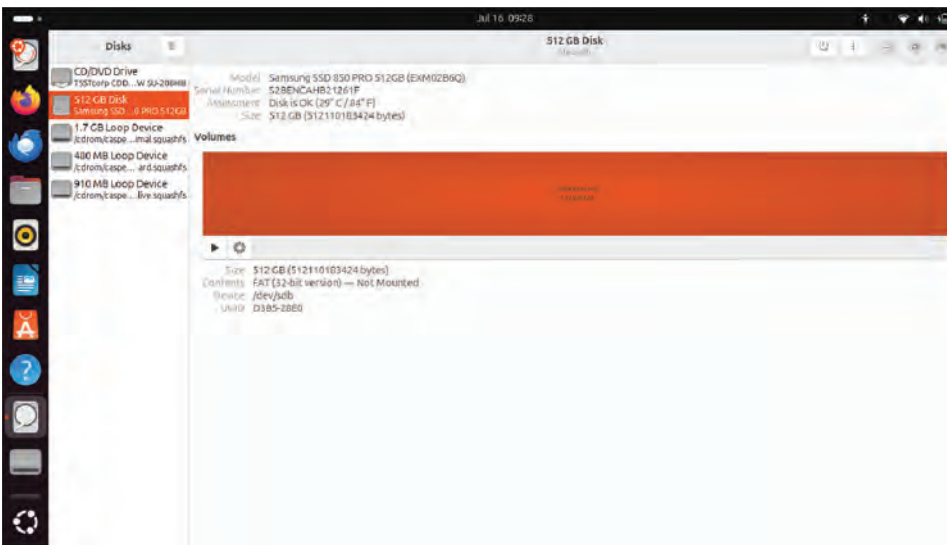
Jul 16 09:28

Disks

512 GB Disk
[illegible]

CD/DVD Drive
TSSTcorp CDD... W SU-208HB

512 GB Disk
Samsung SSD ... 0 PRO 512GB

1.7 GB Loop Device
/cdrom/caspe ...imal.squashfs

400 MB Loop Device
/cdrom/caspe... ard.squashfs

910 MB Loop Device
/cdrom/caspe... live.squashfs

Model Samsung SSD 850 PRO 512GB (EXM02B6Q)
Serial Number S2BENCAHB21261F
Assessment Disk is OK (29° C / 84° F)
Size 512 GB (512110103424 bytes)

Volumes

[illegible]
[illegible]

Size 512 GB (512110103424 bytes)
Contents FAT (32-bit version) — Not Mounted
Device /dev/sdb
UUID D385-28E0